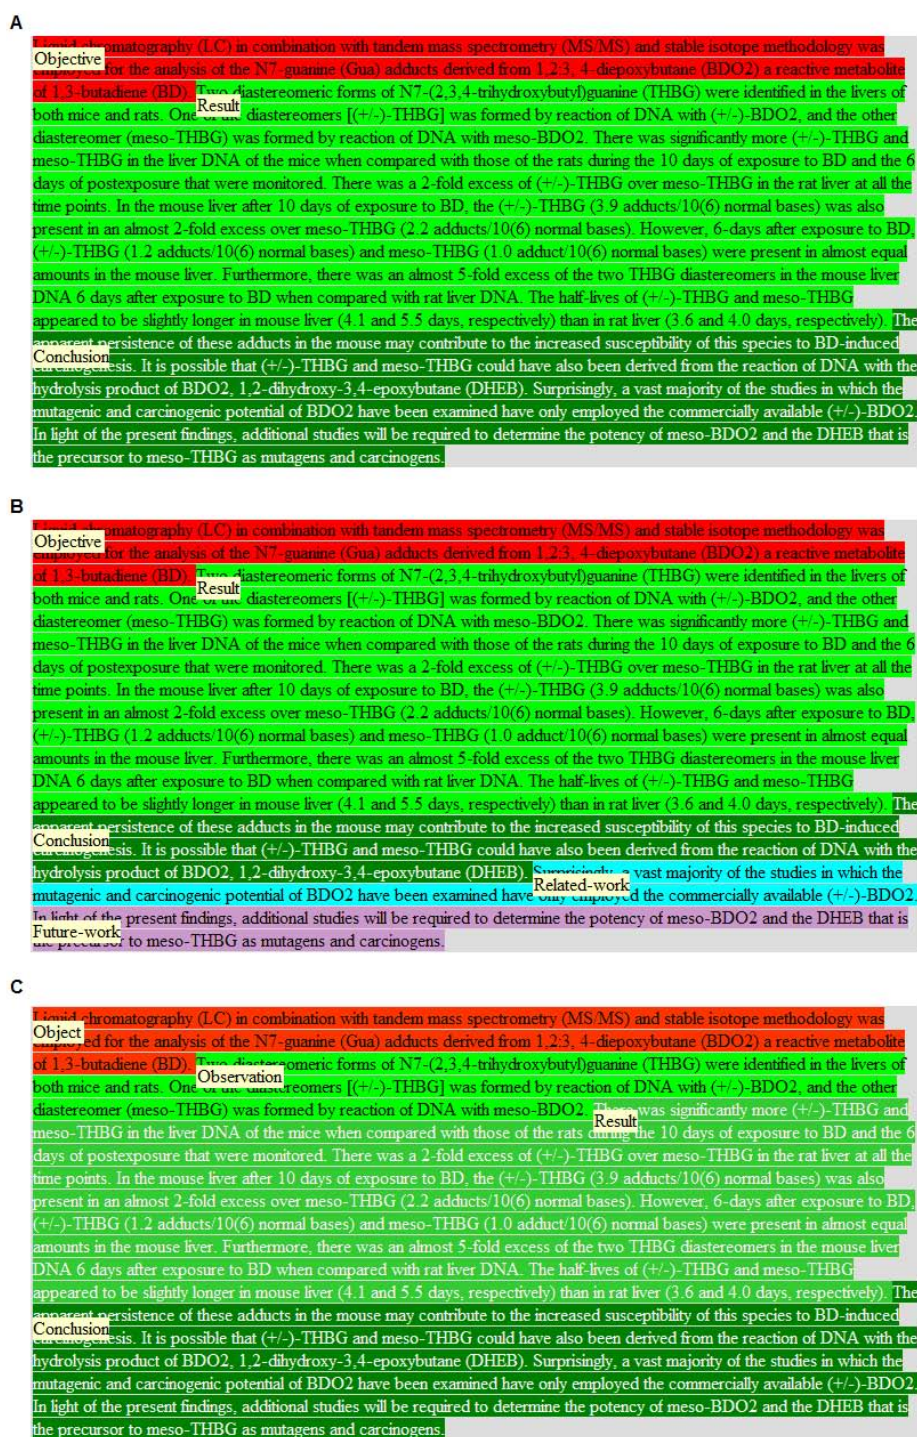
A

Liquid chromatography (LC) in combination with tandem mass spectrometry (MS/MS) and stable isotope methodology was employed for the analysis of the N7-guanine (Gua) adducts derived from 1,2:3, 4-diepoxybutane (BDO2) a reactive metabolite of 1,3-butadiene (BD). Two diastereomeric forms of N7-(2,3,4-trihydroxybutyl)guanine (THBG) were identified in the livers of both mice and rats. One of the diastereomers [(+/-)-THBG] was formed by reaction of DNA with (+/-)-BDO2, and the other diastereomer (meso-THBG) was formed by reaction of DNA with meso-BDO2. There was significantly more (+/-)-THBG and meso-THBG in the liver DNA of the mice when compared with those of the rats during the 10 days of exposure to BD and the 6 days of postexposure that were monitored. There was a 2-fold excess of (+/-)-THBG over meso-THBG in the rat liver at all the time points. In the mouse liver after 10 days of exposure to BD, the (+/-)-THBG (3.9 adducts/10(6) normal bases) was also present in an almost 2-fold excess over meso-THBG (2.2 adducts/10(6) normal bases). However, 6-days after exposure to BD, (+/-)-THBG (1.2 adducts/10(6) normal bases) and meso-THBG (1.0 adduct/10(6) normal bases) were present in almost equal amounts in the mouse liver. Furthermore, there was an almost 5-fold excess of the two THBG diastereomers in the mouse liver DNA 6 days after exposure to BD when compared with rat liver DNA. The half-lives of (+/-)-THBG and meso-THBG appeared to be slightly longer in mouse liver (4.1 and 5.5 days, respectively) than in rat liver (3.6 and 4.0 days, respectively). The apparent persistence of these adducts in the mouse may contribute to the increased susceptibility of this species to BD-induced carcinogenesis. It is possible that (+/-)-THBG and meso-THBG could have also been derived from the reaction of DNA with the hydrolysis product of BDO2, 1,2-dihydroxy-3,4-epoxybutane (DHEB). Surprisingly, a vast majority of the studies in which the mutagenic and carcinogenic potential of BDO2 have been examined have only employed the commercially available (+/-)-BDO2. In light of the present findings, additional studies will be required to determine the potency of meso-BDO2 and the DHEB that is the precursor to meso-THBG as mutagens and carcinogens.

Objective
Result
Conclusion

B

Liquid chromatography (LC) in combination with tandem mass spectrometry (MS/MS) and stable isotope methodology was employed for the analysis of the N7-guanine (Gua) adducts derived from 1,2:3, 4-diepoxybutane (BDO2) a reactive metabolite of 1,3-butadiene (BD). Two diastereomeric forms of N7-(2,3,4-trihydroxybutyl)guanine (THBG) were identified in the livers of both mice and rats. One of the diastereomers [(+/-)-THBG] was formed by reaction of DNA with (+/-)-BDO2, and the other diastereomer (meso-THBG) was formed by reaction of DNA with meso-BDO2. There was significantly more (+/-)-THBG and meso-THBG in the liver DNA of the mice when compared with those of the rats during the 10 days of exposure to BD and the 6 days of postexposure that were monitored. There was a 2-fold excess of (+/-)-THBG over meso-THBG in the rat liver at all the time points. In the mouse liver after 10 days of exposure to BD, the (+/-)-THBG (3.9 adducts/10(6) normal bases) was also present in an almost 2-fold excess over meso-THBG (2.2 adducts/10(6) normal bases). However, 6-days after exposure to BD, (+/-)-THBG (1.2 adducts/10(6) normal bases) and meso-THBG (1.0 adduct/10(6) normal bases) were present in almost equal amounts in the mouse liver. Furthermore, there was an almost 5-fold excess of the two THBG diastereomers in the mouse liver DNA 6 days after exposure to BD when compared with rat liver DNA. The half-lives of (+/-)-THBG and meso-THBG appeared to be slightly longer in mouse liver (4.1 and 5.5 days, respectively) than in rat liver (3.6 and 4.0 days, respectively). The apparent persistence of these adducts in the mouse may contribute to the increased susceptibility of this species to BD-induced carcinogenesis. It is possible that (+/-)-THBG and meso-THBG could have also been derived from the reaction of DNA with the hydrolysis product of BDO2, 1,2-dihydroxy-3,4-epoxybutane (DHEB). Surprisingly, a vast majority of the studies in which the mutagenic and carcinogenic potential of BDO2 have been examined have only employed the commercially available (+/-)-BDO2. In light of the present findings, additional studies will be required to determine the potency of meso-BDO2 and the DHEB that is the precursor to meso-THBG as mutagens and carcinogens.

Objective
Result
Conclusion
Related-work
Future-work

C

Liquid chromatography (LC) in combination with tandem mass spectrometry (MS/MS) and stable isotope methodology was employed for the analysis of the N7-guanine (Gua) adducts derived from 1,2:3, 4-diepoxybutane (BDO2) a reactive metabolite of 1,3-butadiene (BD). Two diastereomeric forms of N7-(2,3,4-trihydroxybutyl)guanine (THBG) were identified in the livers of both mice and rats. One of the diastereomers [(+/-)-THBG] was formed by reaction of DNA with (+/-)-BDO2, and the other diastereomer (meso-THBG) was formed by reaction of DNA with meso-BDO2. There was significantly more (+/-)-THBG and meso-THBG in the liver DNA of the mice when compared with those of the rats during the 10 days of exposure to BD and the 6 days of postexposure that were monitored. There was a 2-fold excess of (+/-)-THBG over meso-THBG in the rat liver at all the time points. In the mouse liver after 10 days of exposure to BD, the (+/-)-THBG (3.9 adducts/10(6) normal bases) was also present in an almost 2-fold excess over meso-THBG (2.2 adducts/10(6) normal bases). However, 6-days after exposure to BD, (+/-)-THBG (1.2 adducts/10(6) normal bases) and meso-THBG (1.0 adduct/10(6) normal bases) were present in almost equal amounts in the mouse liver. Furthermore, there was an almost 5-fold excess of the two THBG diastereomers in the mouse liver DNA 6 days after exposure to BD when compared with rat liver DNA. The half-lives of (+/-)-THBG and meso-THBG appeared to be slightly longer in mouse liver (4.1 and 5.5 days, respectively) than in rat liver (3.6 and 4.0 days, respectively). The apparent persistence of these adducts in the mouse may contribute to the increased susceptibility of this species to BD-induced carcinogenesis. It is possible that (+/-)-THBG and meso-THBG could have also been derived from the reaction of DNA with the hydrolysis product of BDO2, 1,2-dihydroxy-3,4-epoxybutane (DHEB). Surprisingly, a vast majority of the studies in which the mutagenic and carcinogenic potential of BDO2 have been examined have only employed the commercially available (+/-)-BDO2. In light of the present findings, additional studies will be required to determine the potency of meso-BDO2 and the DHEB that is the precursor to meso-THBG as mutagens and carcinogens.

Object
Observation
Result
Conclusion